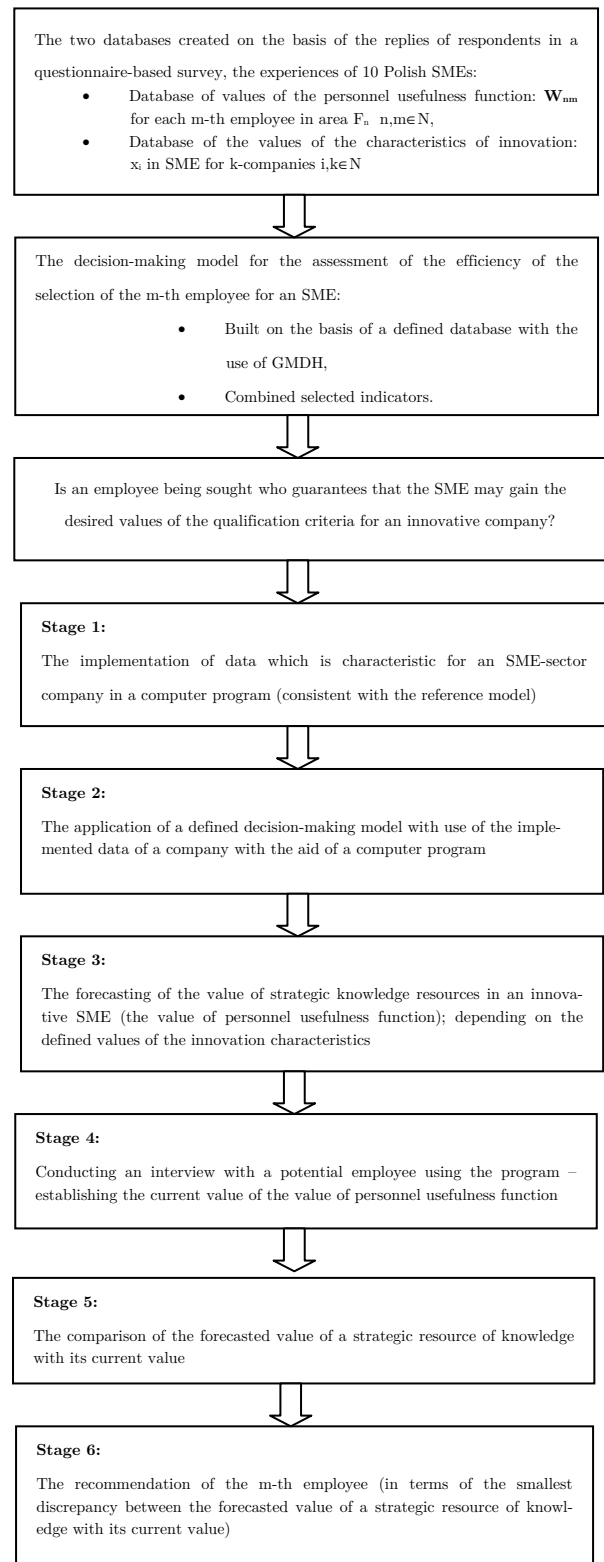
The two databases created on the basis of the replies of respondents in a questionnaire-based survey, the experiences of 10 Polish SMEs:

- Database of values of the personnel usefulness function: $\mathbf{W_{nm}}$ for each m-th employee in area $F_n$ n,m∈N,
- Database of the values of the characteristics of innovation: $x_i$ in SME for k-companies i,k∈N

The decision-making model for the assessment of the efficiency of the selection of the m-th employee for an SME:

- Built on the basis of a defined database with the use of GMDH,
- Combined selected indicators.

Is an employee being sought who guarantees that the SME may gain the desired values of the qualification criteria for an innovative company?

**Stage 1:**

The implementation of data which is characteristic for an SME-sector company in a computer program (consistent with the reference model)

**Stage 2:**

The application of a defined decision-making model with use of the implemented data of a company with the aid of a computer program

**Stage 3:**

The forecasting of the value of strategic knowledge resources in an innovative SME (the value of personnel usefulness function); depending on the defined values of the innovation characteristics

**Stage 4:**

Conducting an interview with a potential employee using the program – establishing the current value of the value of personnel usefulness function

**Stage 5:**

The comparison of the forecasted value of a strategic resource of knowledge with its current value

**Stage 6:**

The recommendation of the m-th employee (in terms of the smallest discrepancy between the forecasted value of a strategic resource of knowledge with its current value)